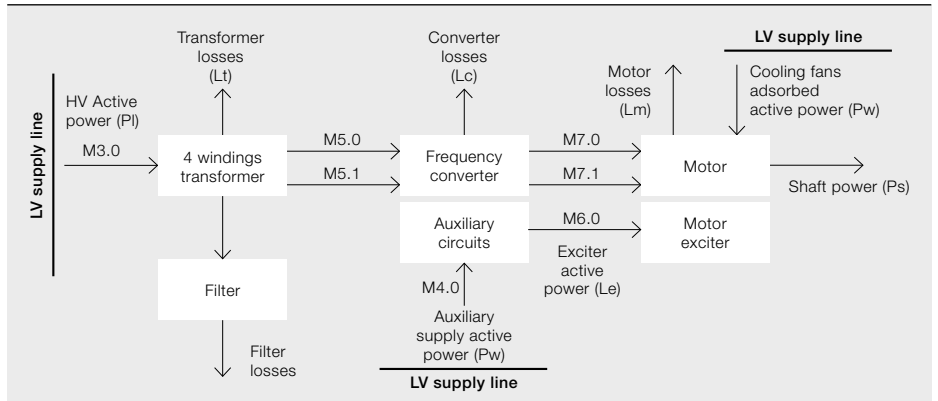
LV supply line

HV Active power (Pl)

M3.0

Transformer losses (Lt)

4 windings transformer

Filter

Filter losses

M5.0

M5.1

Converter losses (Lc)

Frequency converter

Auxiliary circuits

M4.0

Auxiliary supply active power (Pw)

LV supply line

M7.0

M7.1

M6.0

Exciter active power (Le)

Motor losses (Lm)

LV supply line

Cooling fans adsorbed active power (Pw)

Motor

Motor exciter

Shaft power (Ps)